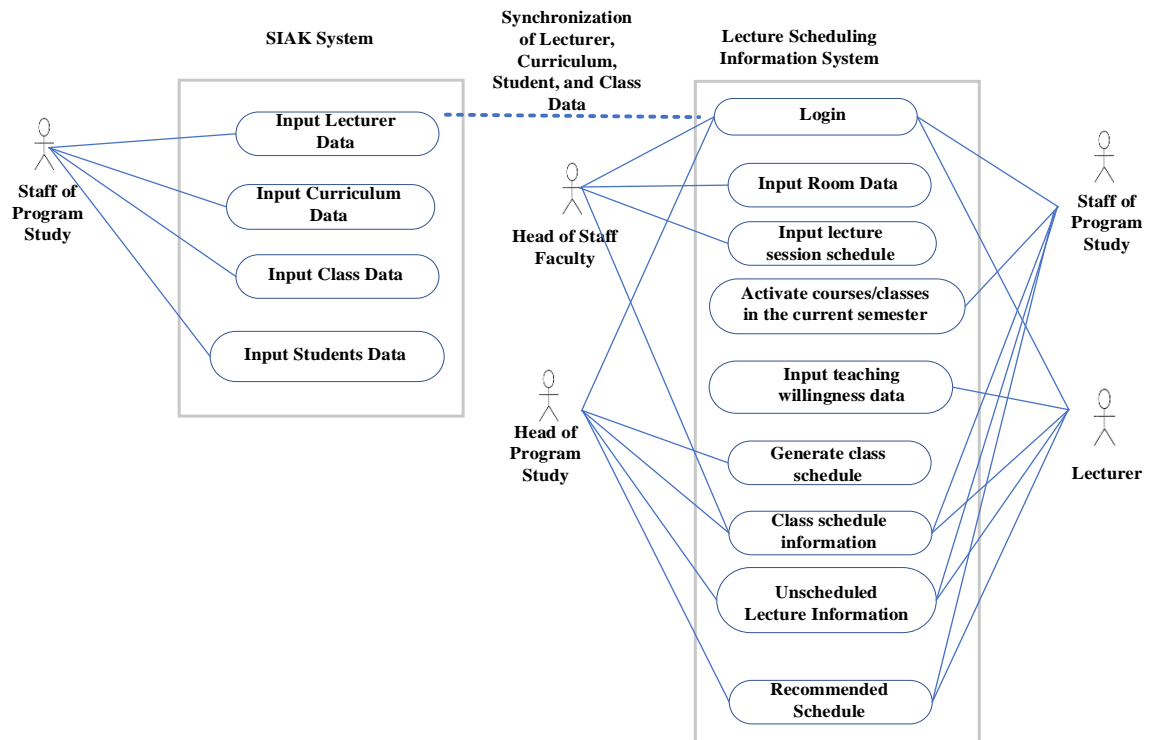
SIAK System

Synchronization of Lecturer, Curriculum, Student, and Class Data

Lecture Scheduling Information System

Staff of Program Study

Input Lecturer Data

Input Curriculum Data

Input Class Data

Input Students Data

Head of Staff Faculty

Head of Program Study

Login

Input Room Data

Input lecture session schedule

Activate courses/classes in the current semester

Input teaching willingness data

Generate class schedule

Class schedule information

Unscheduled Lecture Information

Recommended Schedule

Staff of Program Study

Lecturer